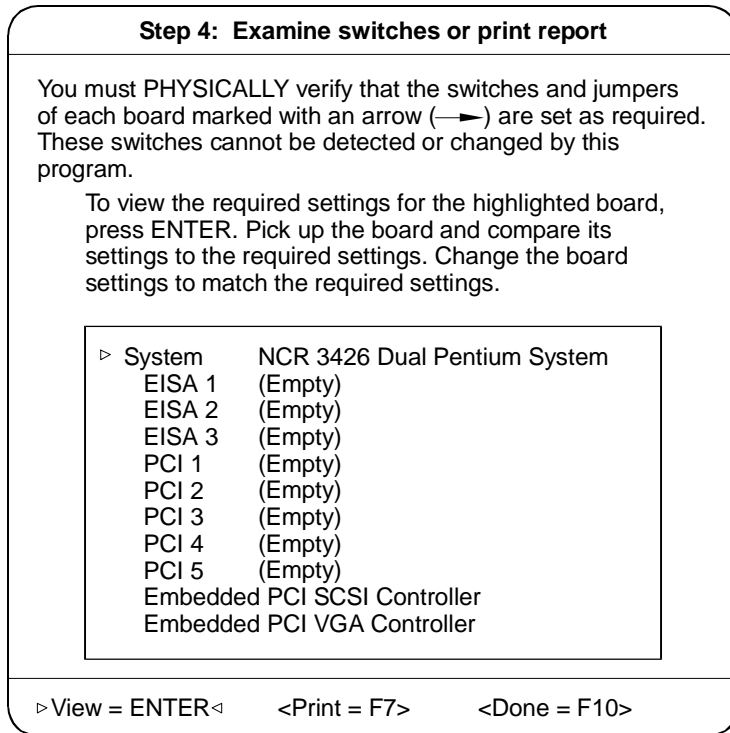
Step 4: Examine switches or print report

You must PHYSICALLY verify that the switches and jumpers of each board marked with an arrow (—►) are set as required. These switches cannot be detected or changed by this program.

To view the required settings for the highlighted board, press ENTER. Pick up the board and compare its settings to the required settings. Change the board settings to match the required settings.

| | |
|---|---|
| ▹ System | NCR 3426 Dual Pentium System |
| EISA 1 | (Empty) |
| EISA 2 | (Empty) |
| EISA 3 | (Empty) |
| PCI 1 | (Empty) |
| PCI 2 | (Empty) |
| PCI 3 | (Empty) |
| PCI 4 | (Empty) |
| PCI 5 | (Empty) |
| Embedded PCI SCSI Controller | |
| Embedded PCI VGA Controller | |

▹View = ENTER◃ <Print = F7> <Done = F10>